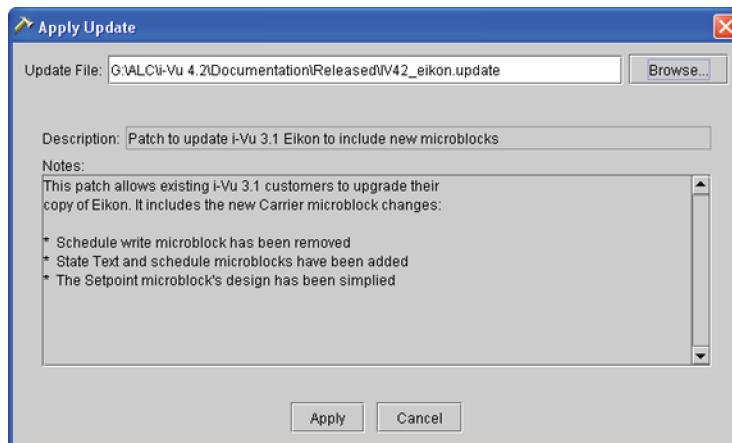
Apply Update

Update File: G:\ALC\i-Vu 4.2\Documentation\Released\IV42_eikon.update

Browse...

Description: Patch to update i-Vu 3.1 Eikon to include new microblocks

Notes:

This patch allows existing i-Vu 3.1 customers to upgrade their copy of Eikon. It includes the new Carrier microblock changes:

* Schedule write microblock has been removed
* State Text and schedule microblocks have been added
* The Setpoint microblock's design has been simplied

Apply

Cancel